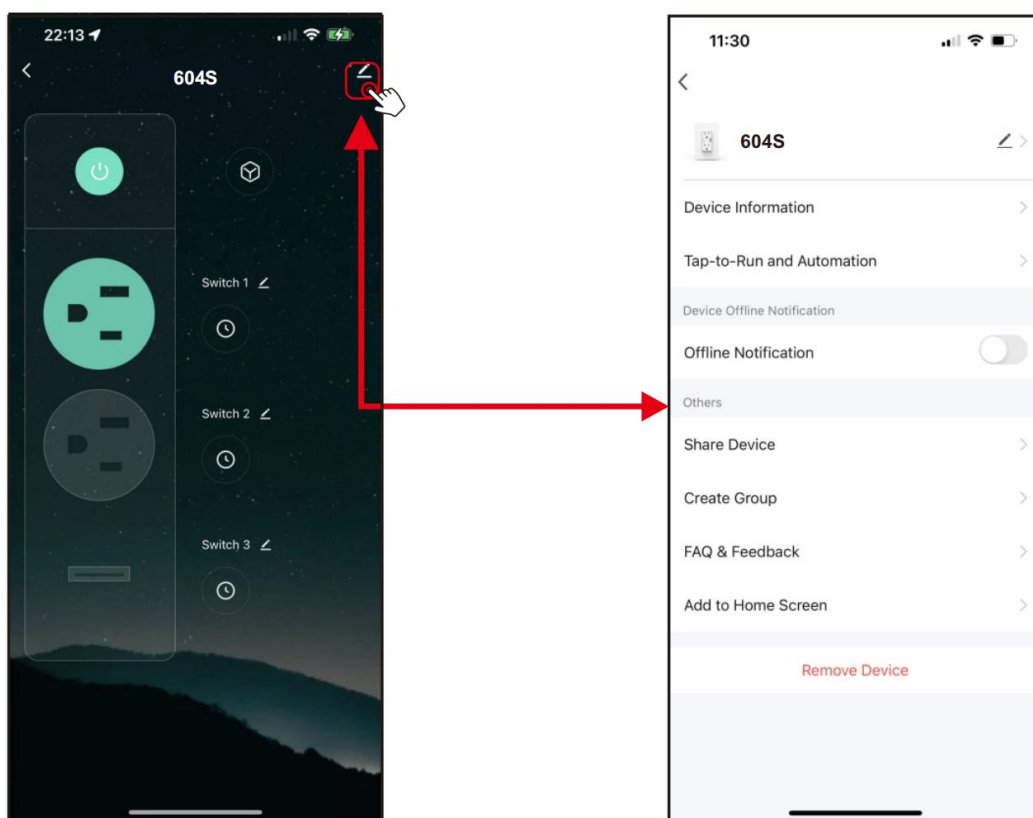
22:13

604S

Switch 1

Switch 2

Switch 3

11:30

604S

Device Information

Tap-to-Run and Automation

Device Offline Notification

Offline Notification

Others

Share Device

Create Group

FAQ & Feedback

Add to Home Screen

Remove Device